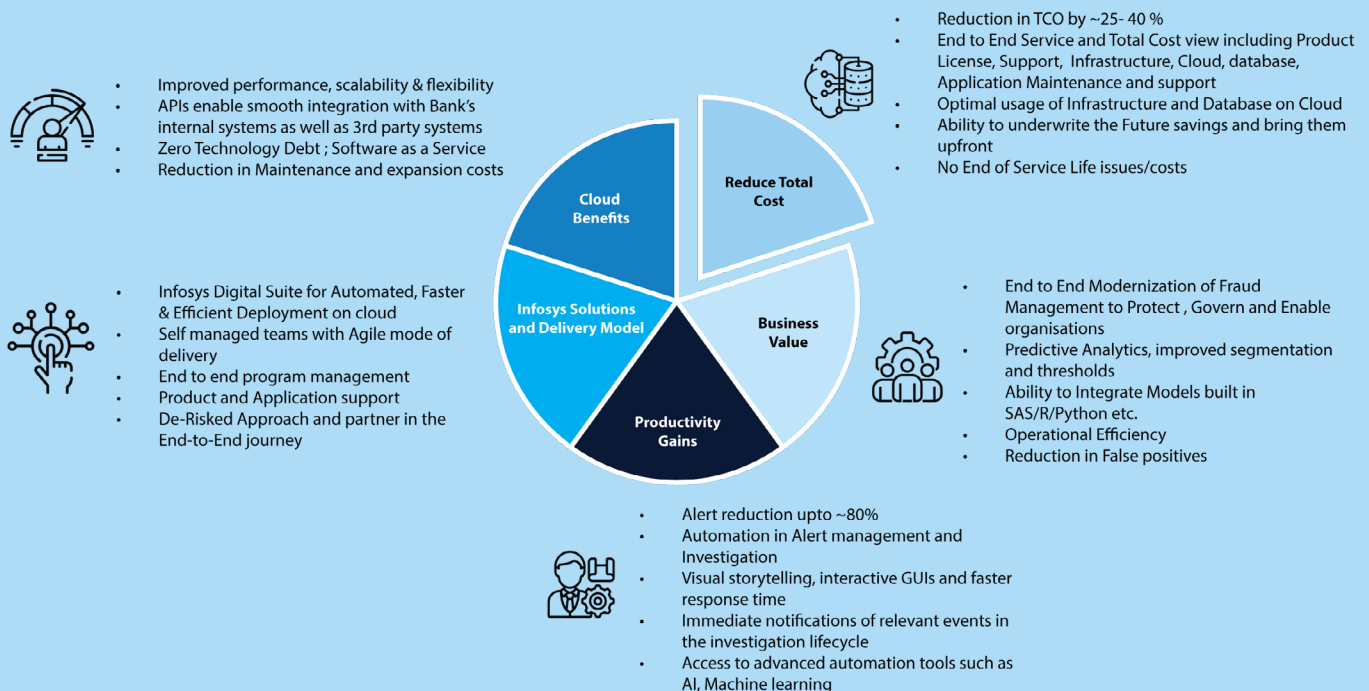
- Reduction in TCO by ~25- 40 %
- End to End Service and Total Cost view including Product License, Support, Infrastructure, Cloud, database, Application Maintenance and support
- Optimal usage of Infrastructure and Database on Cloud
- Ability to underwrite the Future savings and bring them upfront
- No End of Service Life issues/costs

- Improved performance, scalability & flexibility
- APIs enable smooth integration with Bank's internal systems as well as 3rd party systems
- Zero Technology Debt ; Software as a Service
- Reduction in Maintenance and expansion costs

Cloud Benefits

Reduce Total Cost

Infosys Solutions and Delivery Model

Business Value

Productivity Gains

- Infosys Digital Suite for Automated, Faster & Efficient Deployment on cloud
- Self managed teams with Agile mode of delivery
- End to end program management
- Product and Application support
- De-Risked Approach and partner in the End-to-End journey

- End to End Modernization of Fraud Management to Protect , Govern and Enable organisations
- Predictive Analytics, improved segmentation and thresholds
- Ability to Integrate Models built in SAS/R/Python etc.
- Operational Efficiency
- Reduction in False positives

- Alert reduction upto ~80%
- Automation in Alert management and Investigation
- Visual storytelling, interactive GUIs and faster response time
- Immediate notifications of relevant events in the investigation lifecycle
- Access to advanced automation tools such as AI, Machine learning